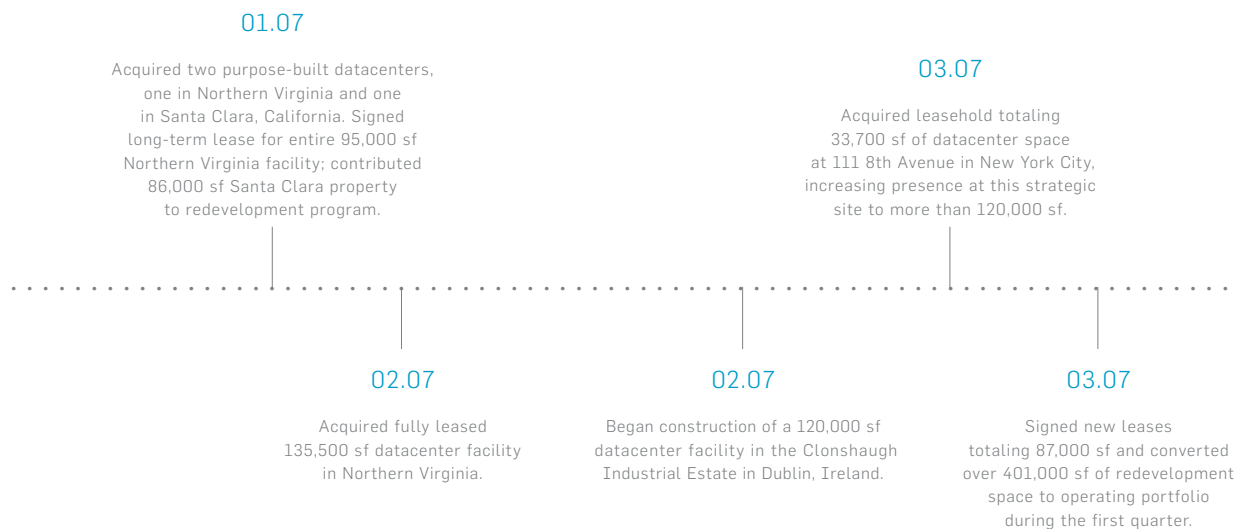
01.07

Acquired two purpose-built datacenters, one in Northern Virginia and one in Santa Clara, California. Signed long-term lease for entire 95,000 sf Northern Virginia facility; contributed 86,000 sf Santa Clara property to redevelopment program.

03.07

Acquired leasehold totaling 33,700 sf of datacenter space at 111 8th Avenue in New York City, increasing presence at this strategic site to more than 120,000 sf.

02.07

Acquired fully leased 135,500 sf datacenter facility in Northern Virginia.

02.07

Began construction of a 120,000 sf datacenter facility in the Clonshaugh Industrial Estate in Dublin, Ireland.

03.07

Signed new leases totaling 87,000 sf and converted over 401,000 sf of redevelopment space to operating portfolio during the first quarter.